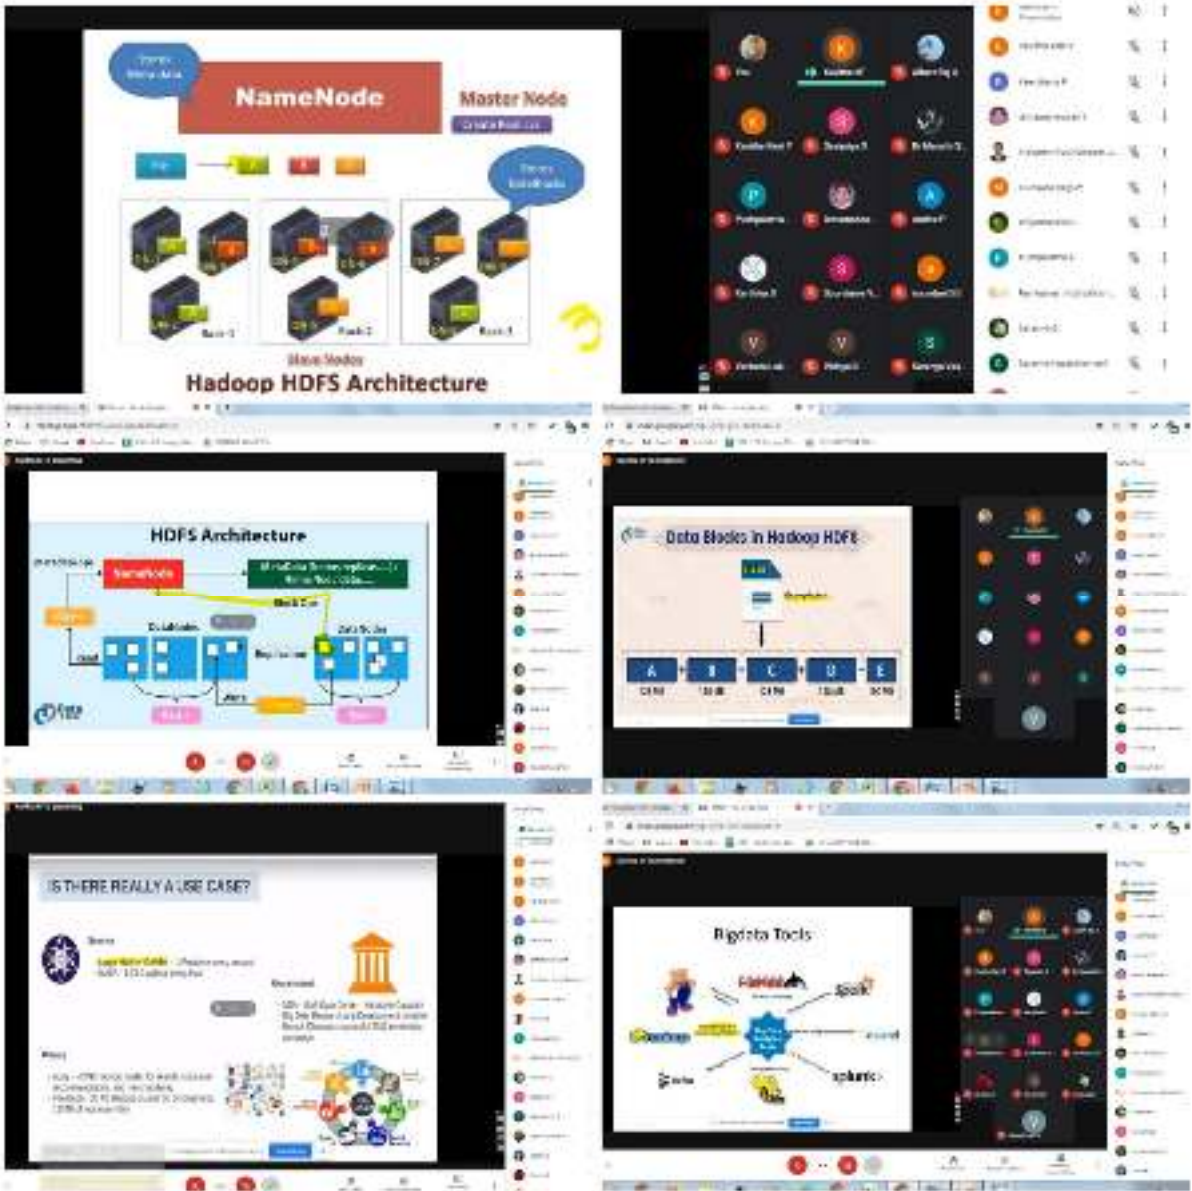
NameNode

Master Node

Slave Nodes

Hadoop HDFS Architecture

HDFS Architecture

NameNode

DataNodes

Data Nodes

Data Blocks in Hadoop HDFS

A

B

C

D

E

IS THERE REALLY A USE CASE?

Bigdata Tools

splunk>